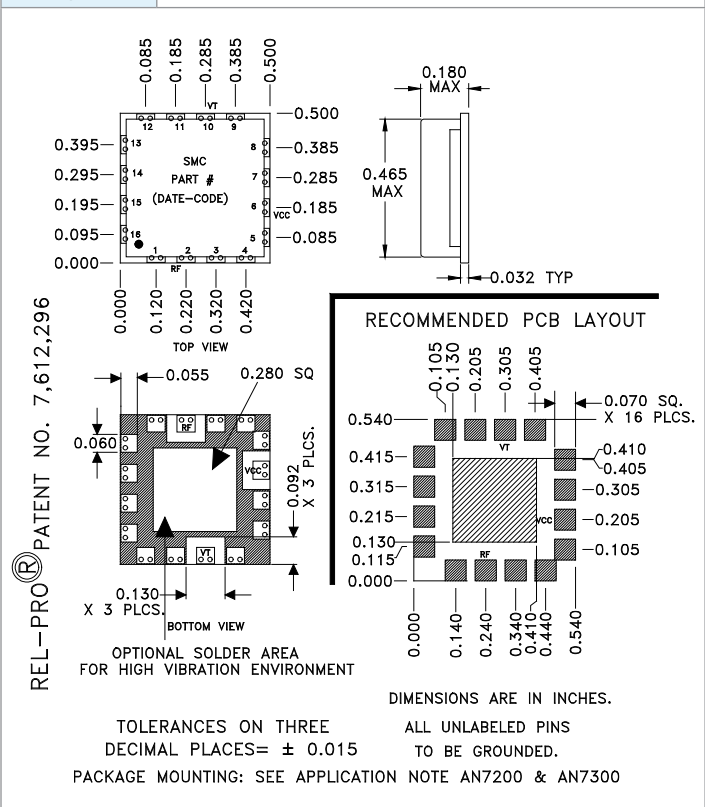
0.085 0.185 0.285 0.385 0.500

0.500

12 11 10 9
VT

0.395— 13
0.295— 14
0.195— 15
0.095— 16
0.000—

SMC
PART #
(DATE-CODE)

8 —0.385
7 —0.285
6 VCC —0.185
5 —0.085

1 2 3 4
RF

0.000 0.120 0.220 0.320 0.420

TOP VIEW

0.180
MAX

0.465
MAX

—0.032 TYP

REL-PRO® PATENT NO. 7,612,296

RECOMMENDED PCB LAYOUT

—0.055
0.280 SQ

0.060

RF

VCC

0.092
X 3 PLCS.

VT

0.130
X 3 PLCS.

BOTTOM VIEW

OPTIONAL SOLDER AREA
FOR HIGH VIBRATION ENVIRONMENT

0.105 0.130 0.205 0.305 0.405

—0.070 SQ.
X 16 PLCS.

0.540—
VT
0.415—
0.315—
0.215—
0.130
0.115
0.000—

0.410
0.405
—0.305
VCC —0.205
—0.105

RF

0.000 0.140 0.240 0.340 0.410 0.440 0.540

DIMENSIONS ARE IN INCHES.

TOLERANCES ON THREE
DECIMAL PLACES= ± 0.015

ALL UNLABELED PINS
TO BE GROUNDED.

PACKAGE MOUNTING: SEE APPLICATION NOTE AN7200 & AN7300